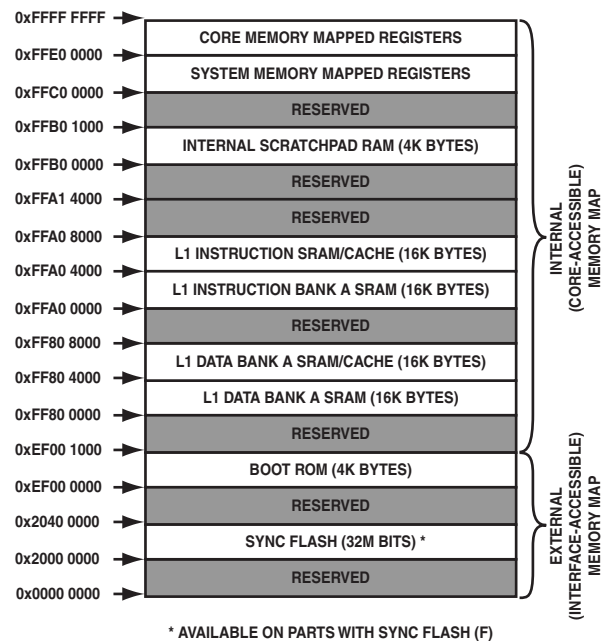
0xFFFF FFFF
CORE MEMORY MAPPED REGISTERS
0xFFE0 0000
SYSTEM MEMORY MAPPED REGISTERS
0xFFC0 0000
RESERVED
0xFFB0 1000
INTERNAL SCRATCHPAD RAM (4K BYTES)
0xFFB0 0000
RESERVED
0xFFA1 4000
RESERVED
0xFFA0 8000
L1 INSTRUCTION SRAM/CACHE (16K BYTES)
0xFFA0 4000
L1 INSTRUCTION BANK A SRAM (16K BYTES)
0xFFA0 0000
RESERVED
0xFF80 8000
L1 DATA BANK A SRAM/CACHE (16K BYTES)
0xFF80 4000
L1 DATA BANK A SRAM (16K BYTES)
0xFF80 0000
RESERVED
0xEF00 1000
BOOT ROM (4K BYTES)
0xEF00 0000
RESERVED
0x2040 0000
SYNC FLASH (32M BITS) *
0x2000 0000
RESERVED
0x0000 0000

INTERNAL (CORE-ACCESSIBLE) MEMORY MAP

EXTERNAL (INTERFACE-ACCESSIBLE) MEMORY MAP

* AVAILABLE ON PARTS WITH SYNC FLASH (F)